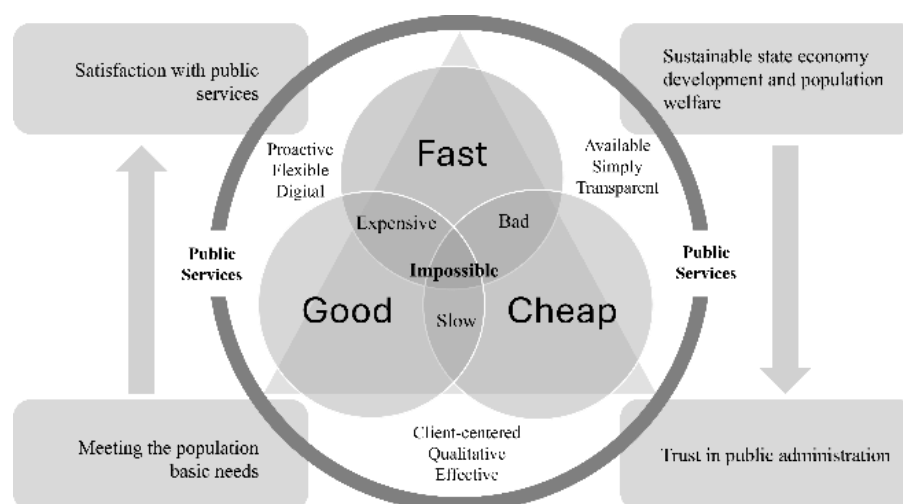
Satisfaction with public services

Sustainable state economy development and population welfare

Proactive
Flexible
Digital

Fast

Available
Simply
Transparent

Expensive

Bad

Public Services

Impossible

Public Services

Good

Slow

Cheap

Client-centered
Qualitative
Effective

Meeting the population basic needs

Trust in public administration